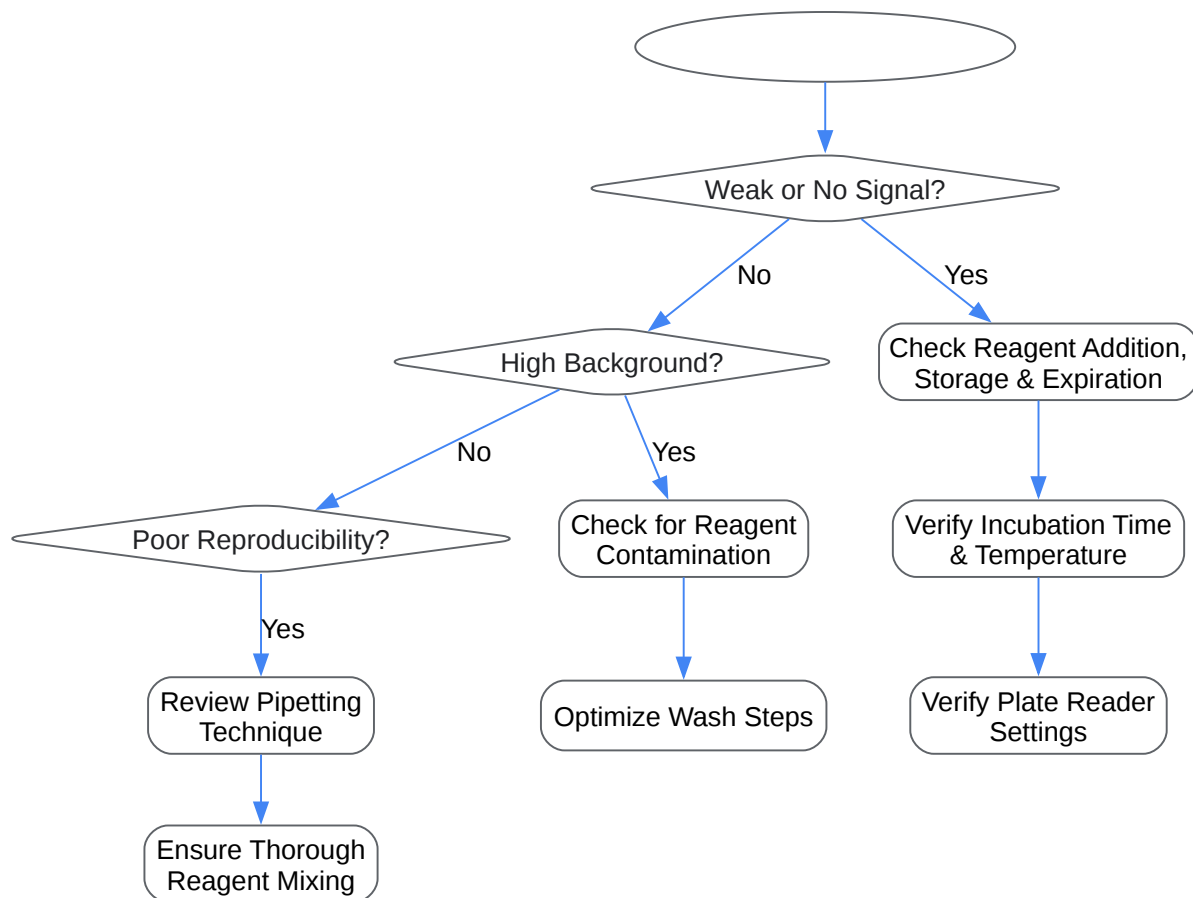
Weak or No Signal?

No

Yes

High Background?

Check Reagent Addition, Storage & Expiration

No

Yes

Poor Reproducibility?

Check for Reagent Contamination

Verify Incubation Time & Temperature

Yes

Review Pipetting Technique

Optimize Wash Steps

Verify Plate Reader Settings

Ensure Thorough Reagent Mixing